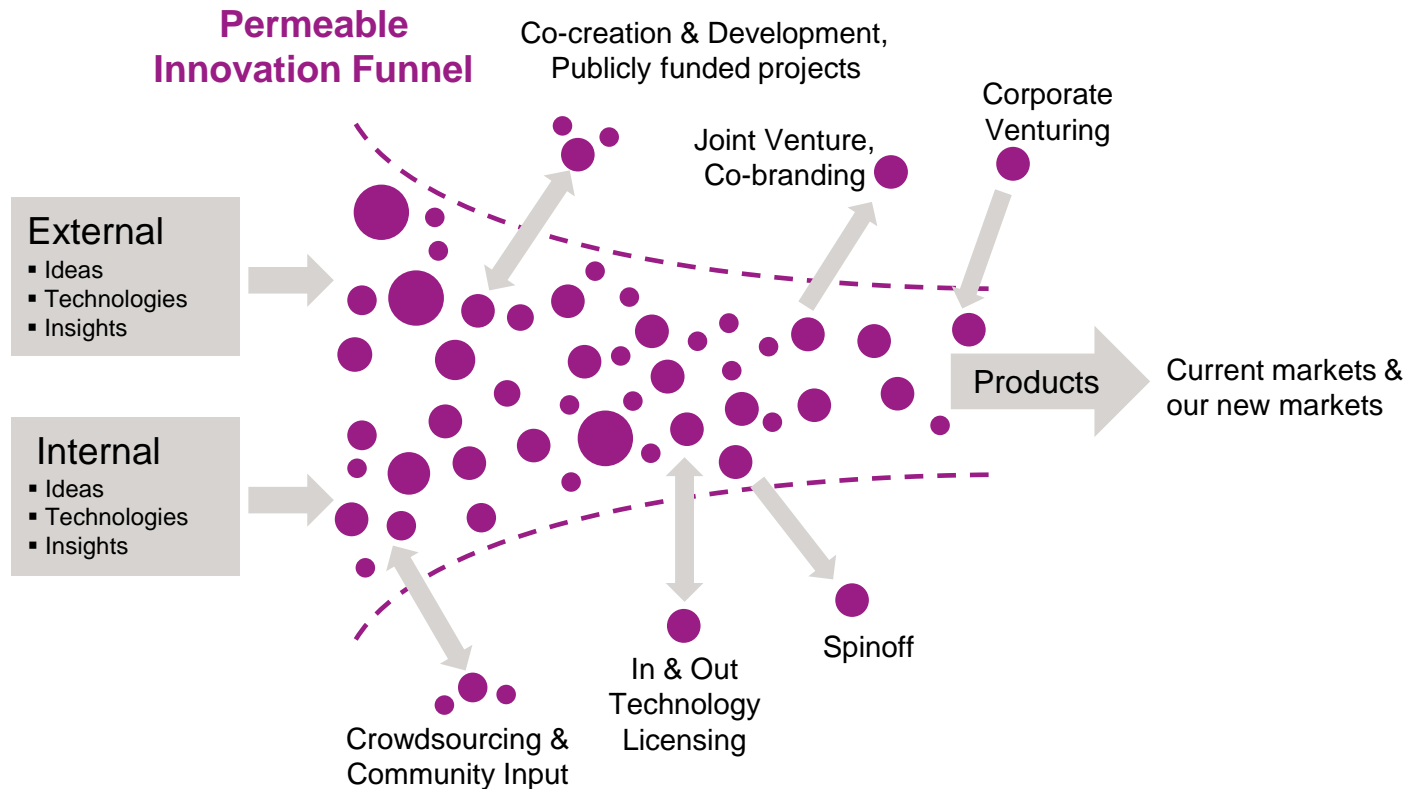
Permeable Innovation Funnel

Co-creation & Development, Publicly funded projects

Joint Venture, Co-branding

Corporate Venturing

External
▪ Ideas
▪ Technologies
▪ Insights

Internal
▪ Ideas
▪ Technologies
▪ Insights

Products

Current markets & our new markets

Spinoff

In & Out Technology Licensing

Crowdsourcing & Community Input